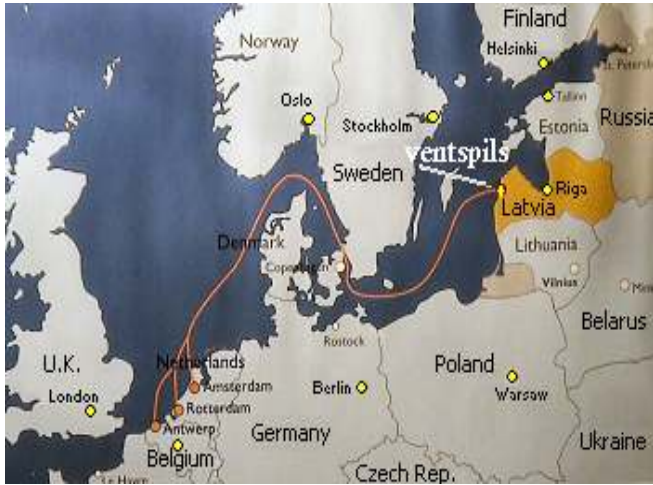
Finland
Norway
Helsinki
St. Petersb
Oslo
Tallinn
Stockholm
Estonia
Russia
ventspils
Sweden
Riga
Latvia
Denmark
Lithuania
Copenhagen
Vilnius
Mi
Belarus
Rostock
U.K.
Netherlands
Poland
Amsterdam
Berlin
London
Rotterdam
Warsaw
Antwerp
Germany
Ukraine
Belgium
Le Havre
Czech Rep.